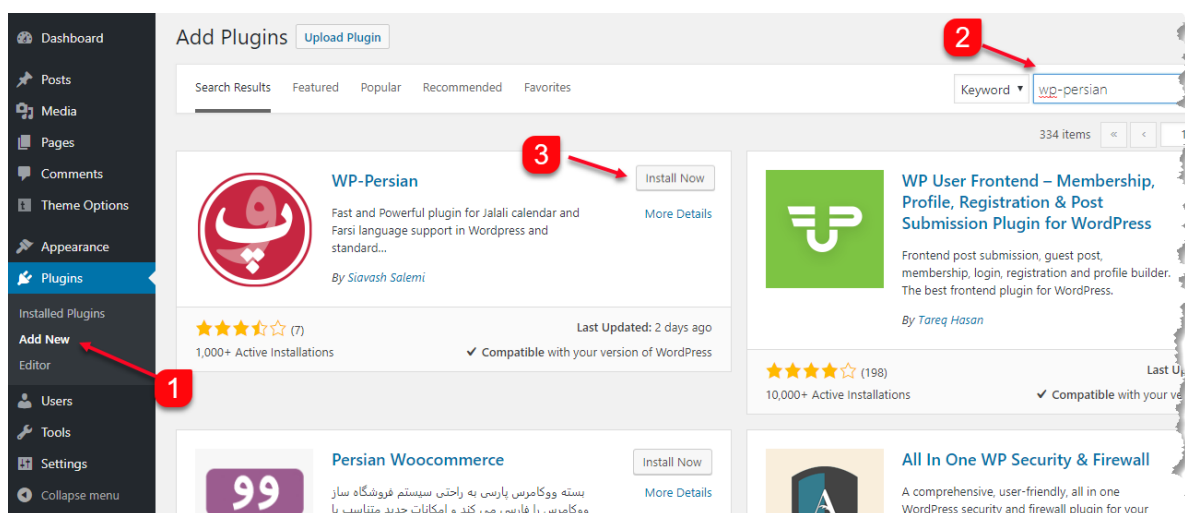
Dashboard
Posts
Media
Pages
Comments
Theme Options
Appearance
Plugins
Installed Plugins
Add New
Editor
Users
Tools
Settings
Collapse menu

Add Plugins Upload Plugin

Search Results Featured Popular Recommended Favorites

Keyword ▾ wp-persian

2

334 items « ‹ 1

3

WP-Persian
Install Now
More Details
Fast and Powerful plugin for Jalali calendar and Farsi language support in Wordpress and standard...
By Siavash Salemi
(7)
Last Updated: 2 days ago
1,000+ Active Installations
Compatible with your version of WordPress

WP User Frontend – Membership, Profile, Registration & Post Submission Plugin for WordPress
Frontend post submission, guest post, membership, login, registration and profile builder. The best frontend plugin for WordPress.
By Tareq Hasan
(198)
Last U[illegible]
10,000+ Active Installations
Compatible with your ve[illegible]

1

Persian Woocommerce
Install Now
More Details
بسته ووکامرس پارسی به راحتی سیستم فروشگاه ساز
ووکامرس را فارسی می کند و امکانات جدید متناسب با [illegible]

All In One WP Security & Firewall
A comprehensive, user-friendly, all in one WordPress security and firewall plugin for your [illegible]